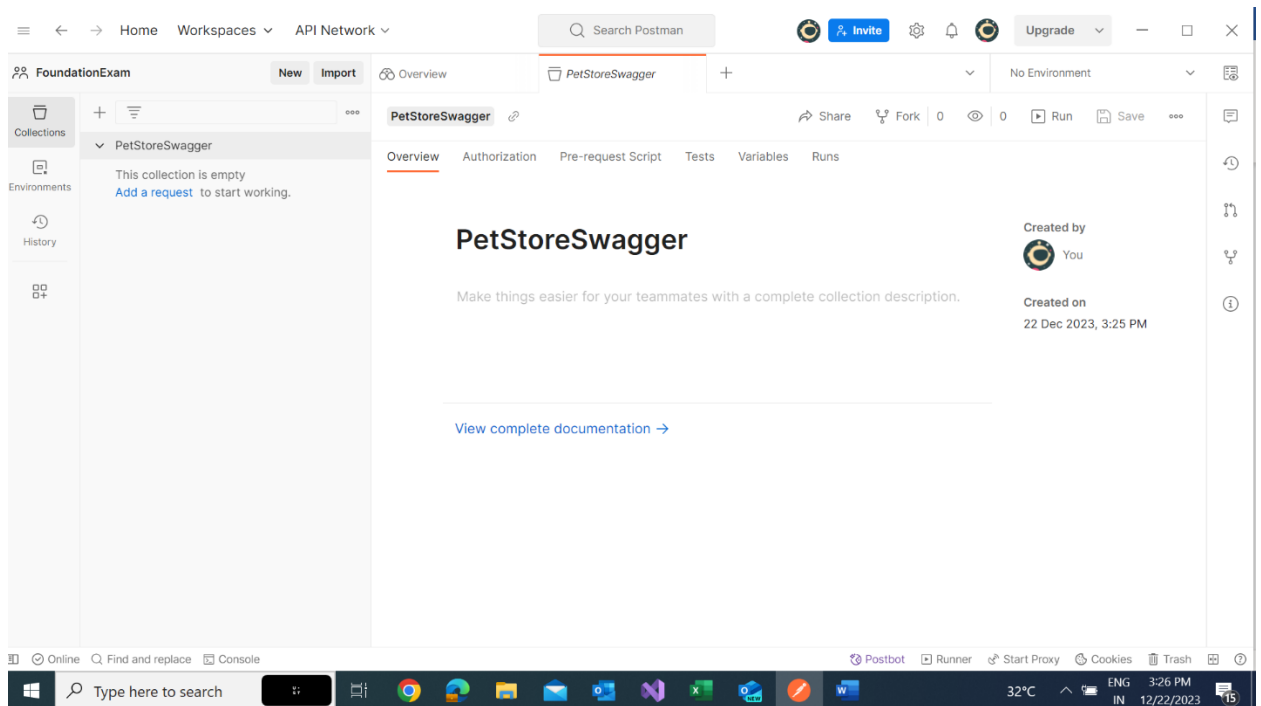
Home Workspaces API Network

Search Postman

Invite

Upgrade

FoundationExam New Import

Overview PetStoreSwagger +

No Environment

Collections

Environments

History

PetStoreSwagger

This collection is empty
Add a request to start working.

PetStoreSwagger

Share Fork 0 0 Run Save

Overview Authorization Pre-request Script Tests Variables Runs

PetStoreSwagger

Make things easier for your teammates with a complete collection description.

Created by
You

Created on
22 Dec 2023, 3:25 PM

View complete documentation →

Online Find and replace Console

Postbot Runner Start Proxy Cookies Trash

Type here to search

32°C ENG IN 3:26 PM 12/22/2023 15